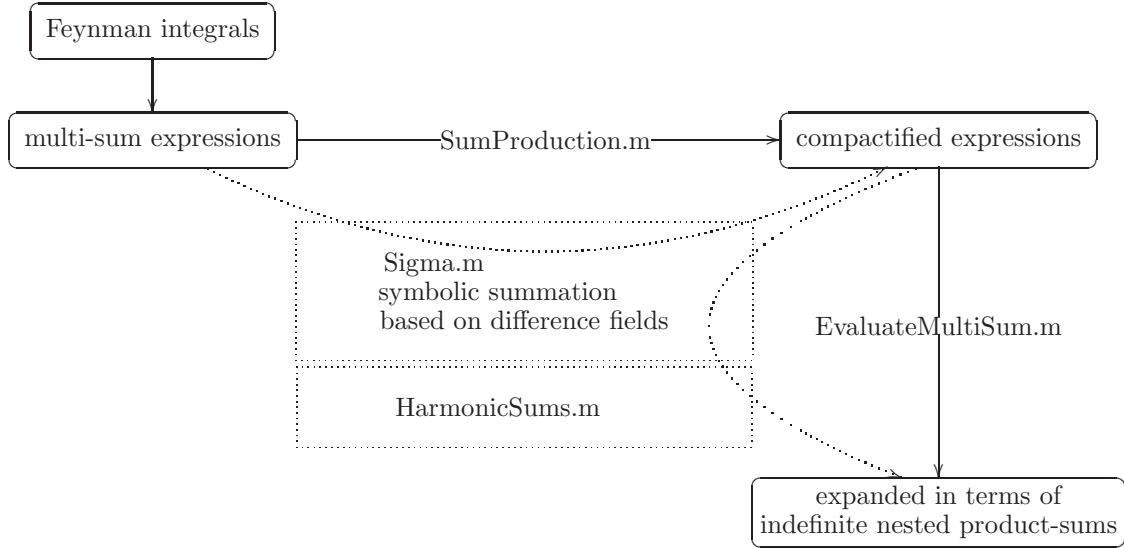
Feynman integrals

multi-sum expressions

SumProduction.m

compactified expressions

Sigma.m
symbolic summation
based on difference fields

EvaluateMultiSum.m

HarmonicSums.m

expanded in terms of
indefinite nested product-sums